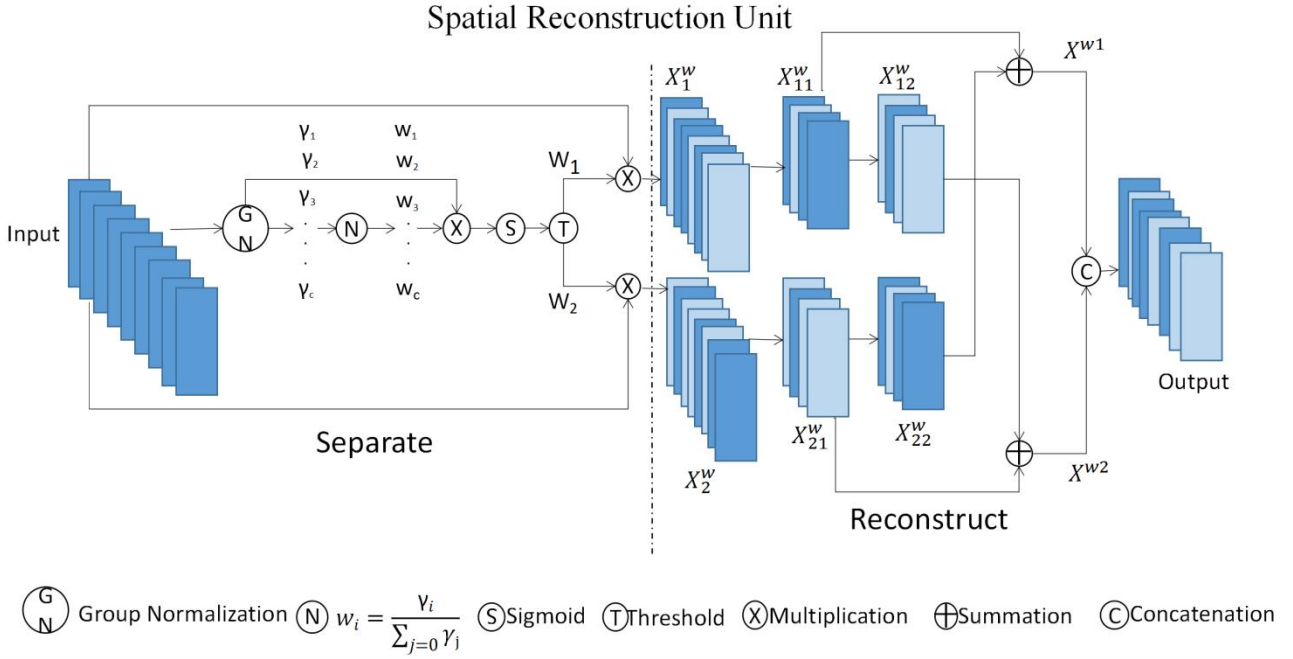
Spatial Reconstruction Unit

Input

GN

$\gamma_1$
$\gamma_2$
$\gamma_3$
$\gamma_c$

N

$w_1$
$w_2$
$w_3$
$w_c$

X

S

T

$W_1$

$W_2$

X

X

$X_1^w$

$X_{11}^w$

$X_{12}^w$

$X^{w1}$

$X_2^w$

$X_{21}^w$

$X_{22}^w$

$X^{w2}$

C

Output

Separate

Reconstruct

GN Group Normalization N $w_i = \frac{\gamma_i}{\sum_{j=0}\gamma_j}$ S Sigmoid T Threshold X Multiplication ⊕ Summation C Concatenation